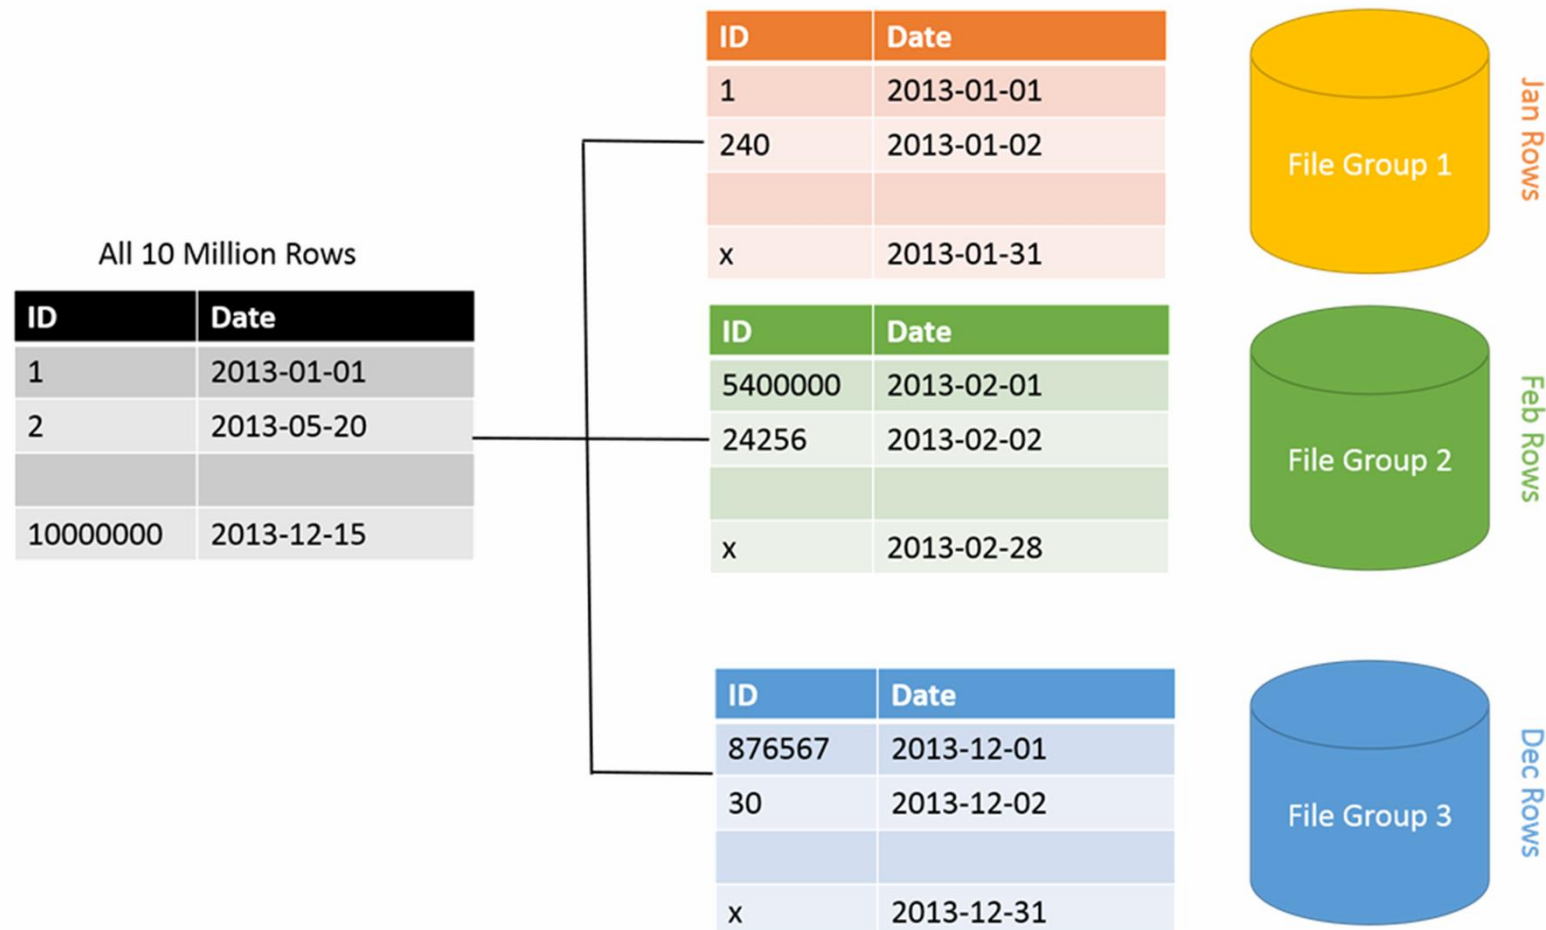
All 10 Million Rows

| ID | Date |
|---|---|
| 1 | 2013-01-01 |
| 2 | 2013-05-20 |
| | |
| 10000000 | 2013-12-15 |

| ID | Date |
|---|---|
| 1 | 2013-01-01 |
| 240 | 2013-01-02 |
| | |
| x | 2013-01-31 |

File Group 1

Jan Rows

| ID | Date |
|---|---|
| 5400000 | 2013-02-01 |
| 24256 | 2013-02-02 |
| | |
| x | 2013-02-28 |

File Group 2

Feb Rows

| ID | Date |
|---|---|
| 876567 | 2013-12-01 |
| 30 | 2013-12-02 |
| | |
| x | 2013-12-31 |

File Group 3

Dec Rows